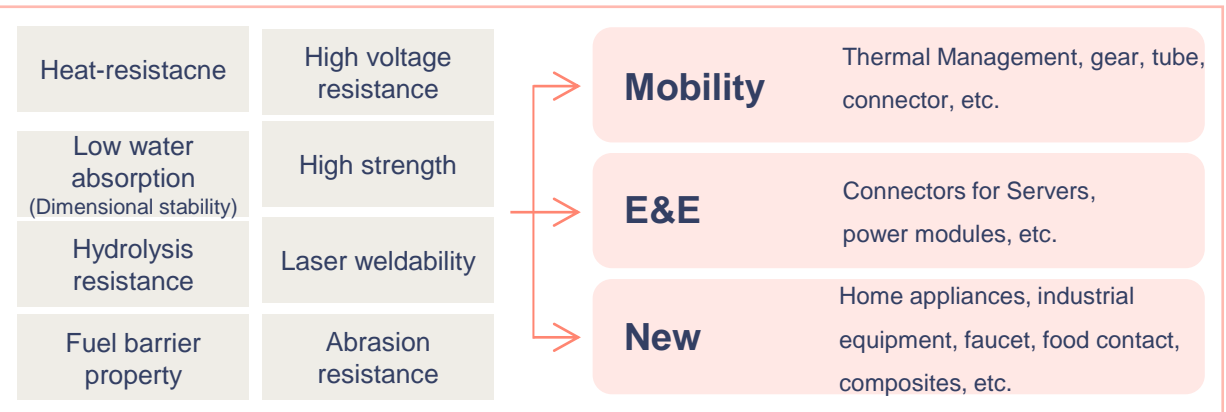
Heat-resistacne

High voltage resistance

Low water absorption
(Dimensional stability)

High strength

Hydrolysis resistance

Laser weldability

Fuel barrier property

Abrasion resistance

Mobility

Thermal Management, gear, tube, connector, etc.

E&E

Connectors for Servers, power modules, etc.

New

Home appliances, industrial equipment, faucet, food contact, composites, etc.